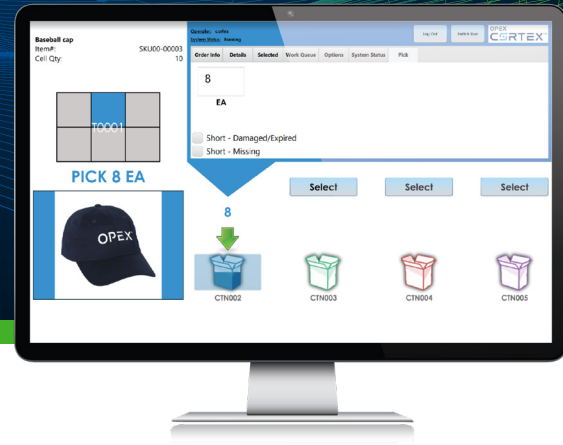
Baseball cap
Item#: SKU00-00003
Cell Qty 10

Operator: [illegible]
System Status: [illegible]

Log Out

Switch User

OPEX CORTEX

Order Info | Details | Selected | Work Queue | Options | System Status | Pick

8
EA

Short - Damaged/Expired
Short - Missing

T0001

PICK 8 EA

OPEX

Select

Select

Select

8

CTN002

CTN003

CTN004

CTN005